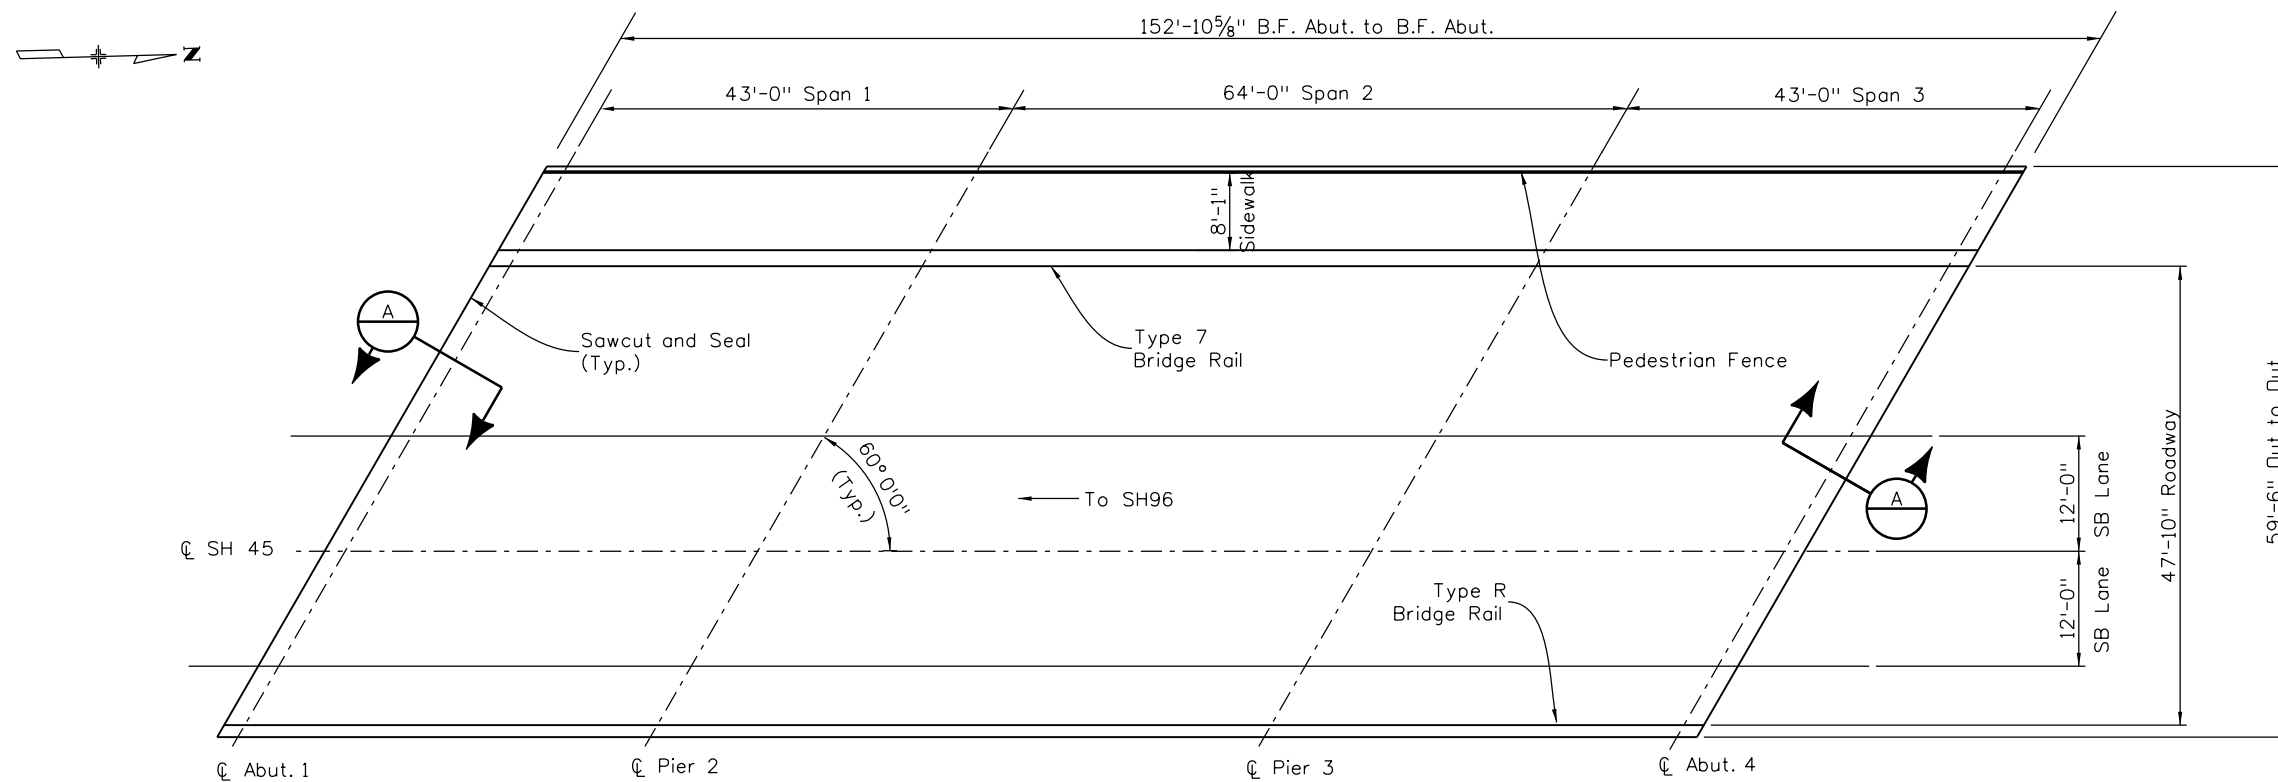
N

152'-10⅝" B.F. Abut. to B.F. Abut.

43'-0" Span 1

64'-0" Span 2

43'-0" Span 3

8'-1" Sidewalk

Sawcut and Seal (Typ.)

Type 7 Bridge Rail

Pedestrian Fence

A

A

60°0'0" (Typ.)

To SH96

℄ SH 45

12'-0" SB Lane

12'-0" SB Lane

47'-10" Roadway

59'-6" Out to Out

Type R Bridge Rail

℄ Abut. 1

℄ Pier 2

℄ Pier 3

℄ Abut. 4